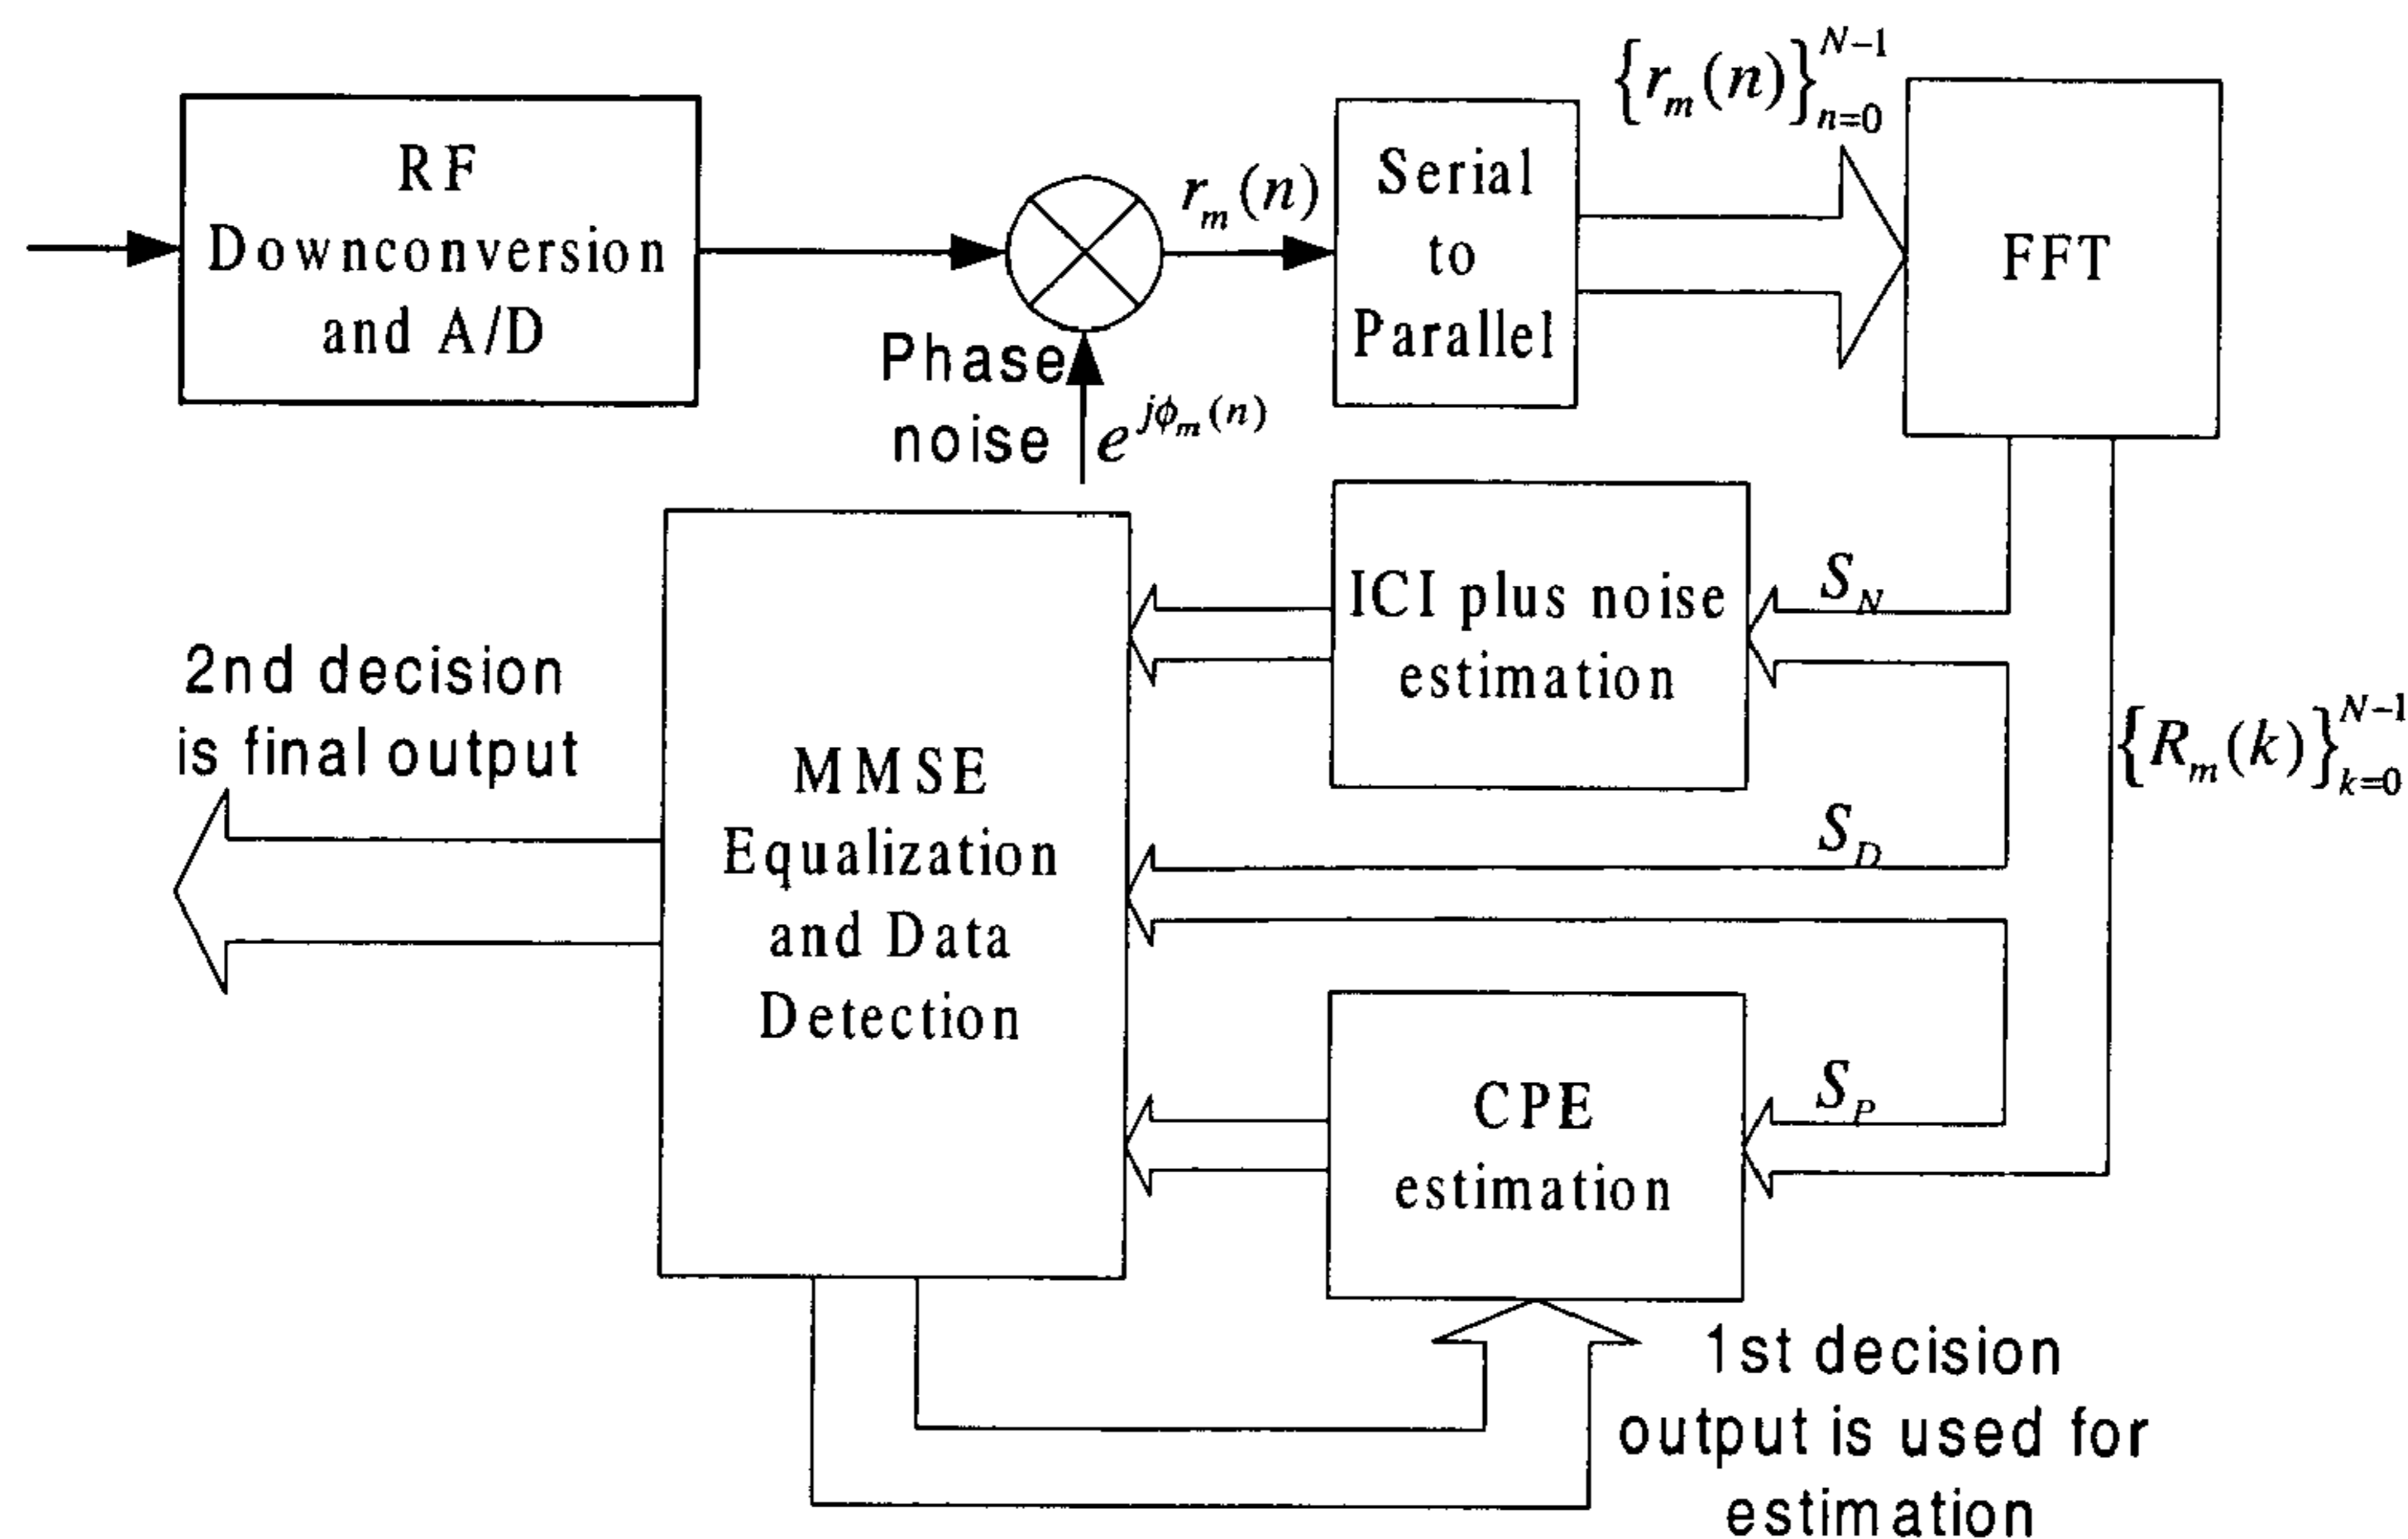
RF Downconversion and A/D

$r_m(n)$

Phase noise $e^{j\phi_m(n)}$

Serial to Parallel

$\{r_m(n)\}_{n=0}^{N-1}$

FFT

ICI plus noise estimation

$S_N$

$\{R_m(k)\}_{k=0}^{N-1}$

2nd decision is final output

MMSE Equalization and Data Detection

$S_D$

$S_P$

CPE estimation

1st decision output is used for estimation